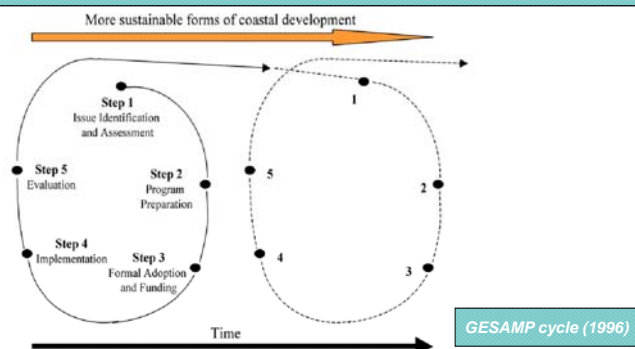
More sustainable forms of coastal development

Step 1
Issue Identification and Assessment

Step 5
Evaluation

Step 2
Program Preparation

Step 4
Implementation

Step 3
Formal Adoption and Funding

1

5

2

4

3

Time

GESAMP cycle (1996)